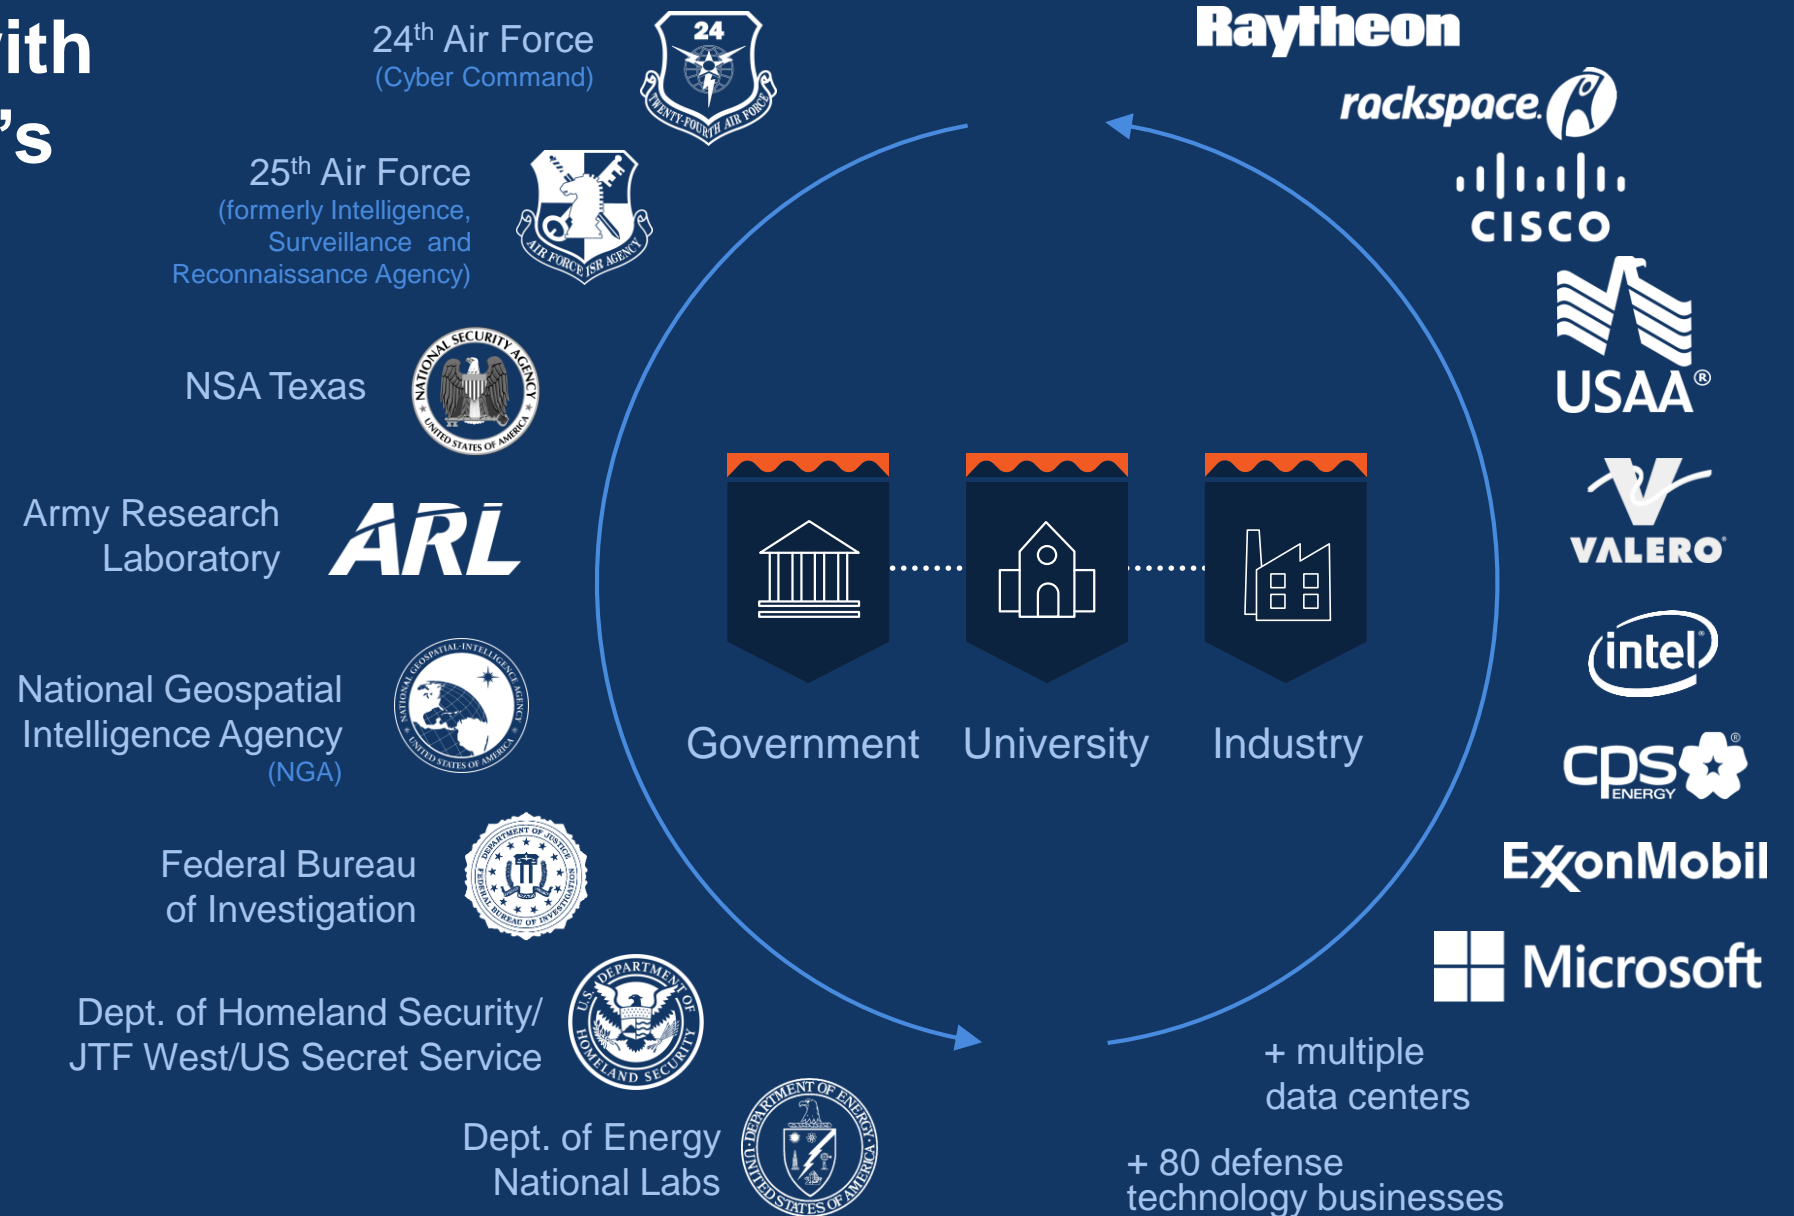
ith
's

24th Air Force
(Cyber Command)

24
TWENTY-FOURTH AIR FORCE

25th Air Force
(formerly Intelligence, Surveillance and Reconnaissance Agency)

AIR FORCE ISR AGENCY

NSA Texas

NATIONAL SECURITY AGENCY
UNITED STATES OF AMERICA

Army Research Laboratory

ARL

National Geospatial Intelligence Agency
(NGA)

NATIONAL GEOSPATIAL-INTELLIGENCE AGENCY
UNITED STATES OF AMERICA

Federal Bureau of Investigation

DEPARTMENT OF JUSTICE
FEDERAL BUREAU OF INVESTIGATION

Dept. of Homeland Security/
JTF West/US Secret Service

U.S. DEPARTMENT OF HOMELAND SECURITY

Dept. of Energy
National Labs

DEPARTMENT OF ENERGY
UNITED STATES OF AMERICA

Government University Industry

Raytheon
rackspace
CISCO
USAA®
VALERO
intel
cps ENERGY
ExxonMobil
Microsoft

+ multiple
data centers

+ 80 defense
technology businesses